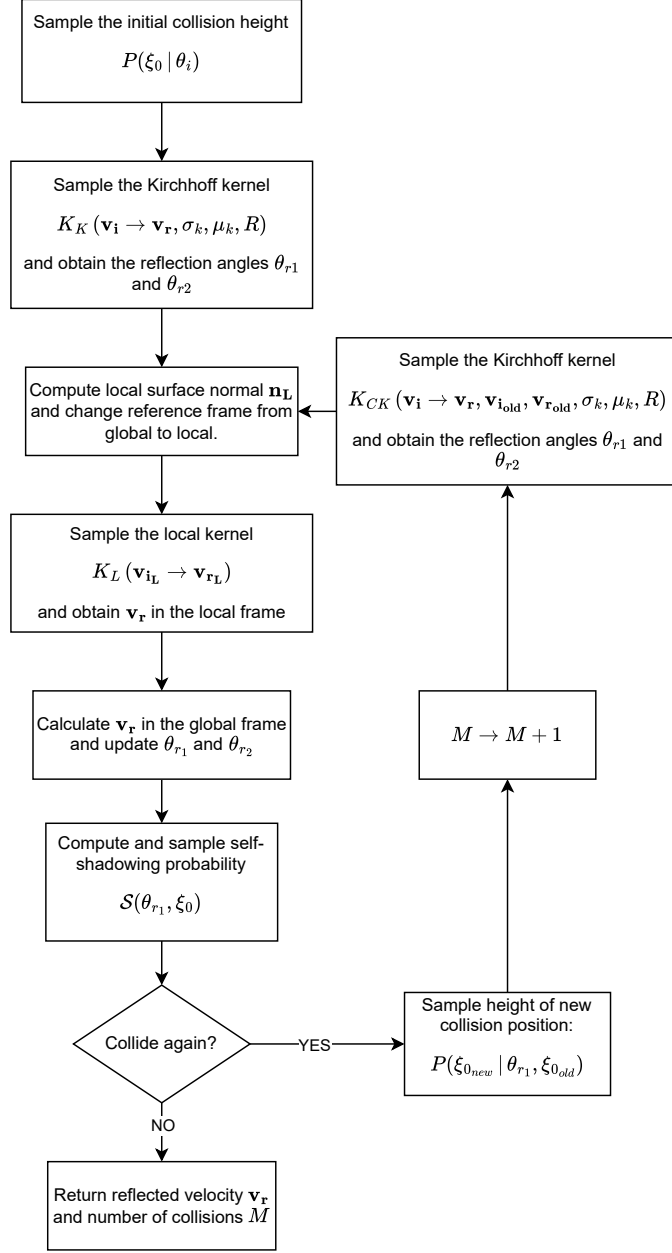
Sample the initial collision height

$P(\xi_0 \mid \theta_i)$

Sample the Kirchhoff kernel

$K_K(\mathbf{v_i} \to \mathbf{v_r}, \sigma_k, \mu_k, R)$

and obtain the reflection angles $\theta_{r1}$ and $\theta_{r2}$

Compute local surface normal $\mathbf{n_L}$ and change reference frame from global to local.

Sample the local kernel

$K_L(\mathbf{v_{i_L}} \to \mathbf{v_{r_L}})$

and obtain $\mathbf{v_r}$ in the local frame

Calculate $\mathbf{v_r}$ in the global frame and update $\theta_{r_1}$ and $\theta_{r_2}$

Compute and sample self-shadowing probability

$\mathcal{S}(\theta_{r_1}, \xi_0)$

Collide again?

YES

NO

Return reflected velocity $\mathbf{v_r}$ and number of collisions $M$

Sample height of new collision position:

$P(\xi_{0_{new}} \mid \theta_{r_1}, \xi_{0_{old}})$

$M \to M+1$

Sample the Kirchhoff kernel

$K_{CK}(\mathbf{v_i} \to \mathbf{v_r}, \mathbf{v_{i_{old}}}, \mathbf{v_{r_{old}}}, \sigma_k, \mu_k, R)$

and obtain the reflection angles $\theta_{r1}$ and $\theta_{r2}$